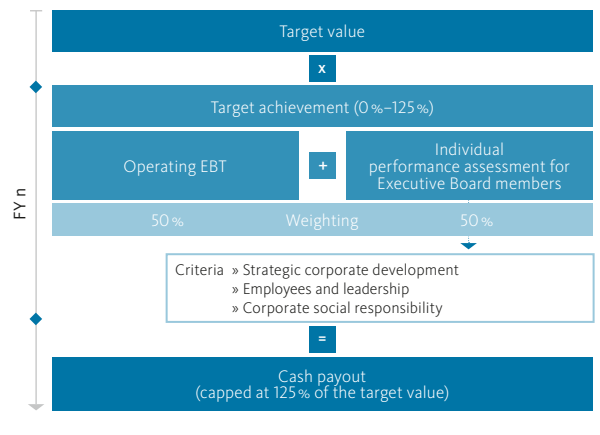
FY n

Target value

x

Target achievement (0 %–125 %)

Operating EBT

+

Individual performance assessment for Executive Board members

50 %

Weighting

50 %

Criteria » Strategic corporate development
» Employees and leadership
» Corporate social responsibility

=

Cash payout
(capped at 125 % of the target value)